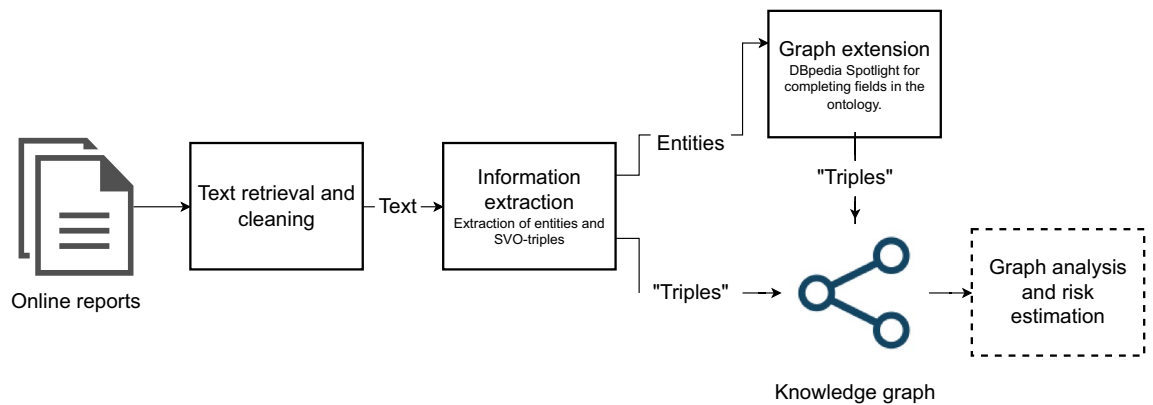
Online reports

Text retrieval and cleaning

Text

Information extraction
Extraction of entities and SVO-triples

Entities

Graph extension
DBpedia Spotlight for completing fields in the ontology.

"Triples"

"Triples"

Knowledge graph

Graph analysis and risk estimation